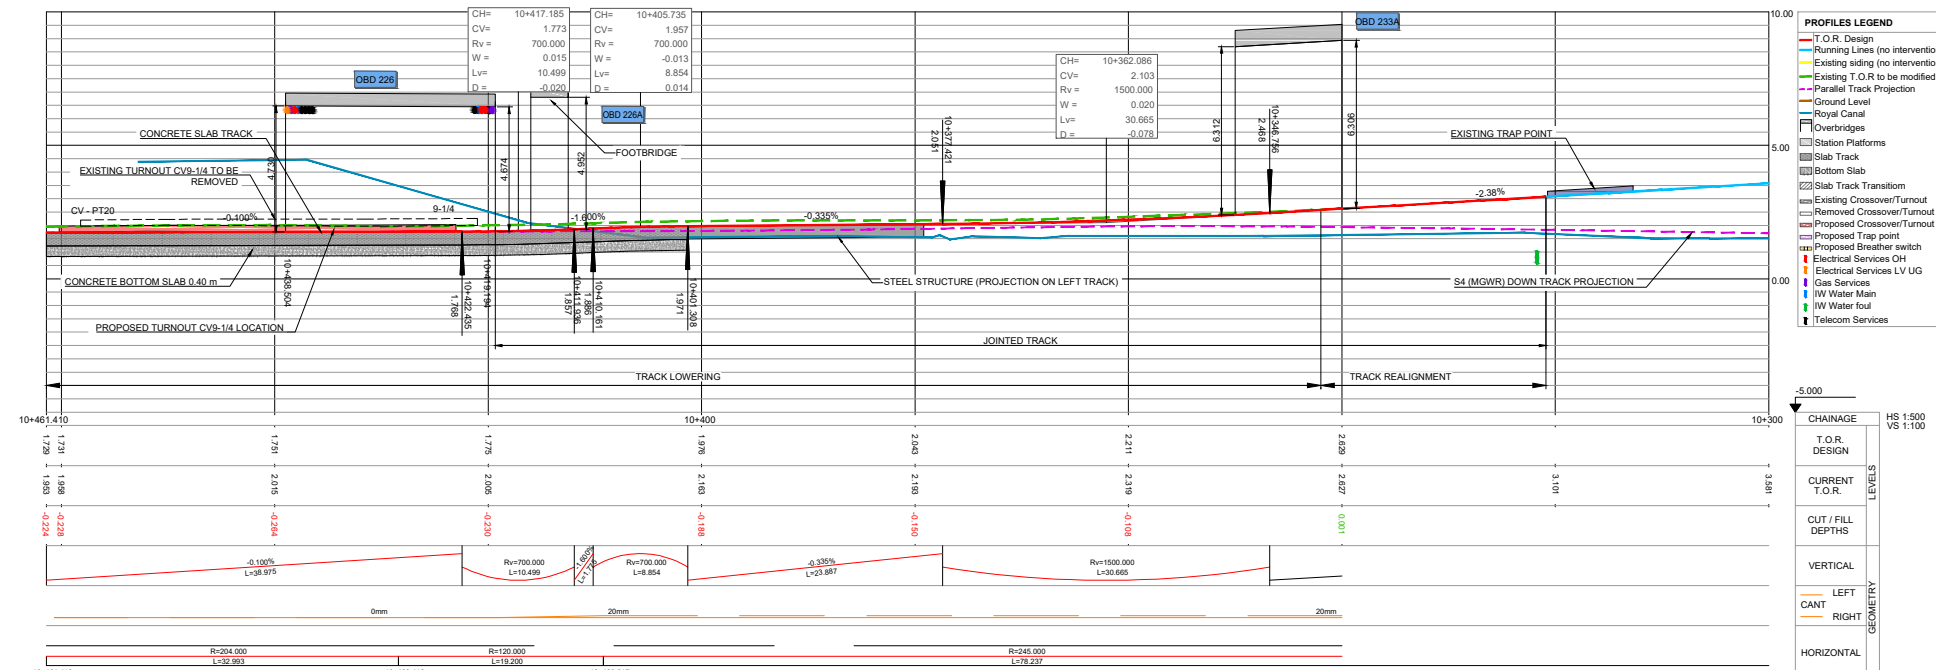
| CH= | 10+417.185 |
|---|---|
| CV= | 1.773 |
| Rv = | 700.000 |
| W = | 0.015 |
| Lv= | 10.499 |
| D = | -0.020 |

| CH= | 10+405.735 |
|---|---|
| CV= | 1.957 |
| Rv = | 700.000 |
| W = | -0.013 |
| Lv= | 8.854 |
| D = | 0.014 |

| CH= | 10+362.086 |
|---|---|
| CV= | 2.103 |
| Rv = | 1500.000 |
| W = | 0.020 |
| Lv= | 30.665 |
| D = | -0.078 |

OBD 233A

OBD 226

OBD 226A

10.00

PROFILES LEGEND
T.O.R. Design
Running Lines (no interventio
Existing siding (no interventio
Existing T.O.R to be modified
Parallel Track Projection
Ground Level
Royal Canal
Overbridges
Station Platforms
Slab Track
Bottom Slab
Slab Track Transitiom
Existing Crossover/Turnout
Removed Crossover/Turnout
Proposed Crossover/Turnout
Proposed Trap point
Proposed Breather switch
Electrical Services OH
Electrical Services LV UG
Gas Services
IW Water Main
IW Water foul
Telecom Services

CONCRETE SLAB TRACK
FOOTBRIDGE
EXISTING TRAP POINT
EXISTING TURNOUT CV9-1/4 TO BE REMOVED
CV - PT20
-0.100%
9-1/4
-1.600%
-0.335%
-2.38%
4.674
4.674
4.952
2.051
10+377.421
6.312
2.468
10+346.796
6.306
5.00
0.00
CONCRETE BOTTOM SLAB 0.40 m
STEEL STRUCTURE (PROJECTION ON LEFT TRACK)
S4 (MGWR) DOWN TRACK PROJECTION
PROPOSED TURNOUT CV9-1/4 LOCATION
10+408.504
1.768
10+422.435
10+419.194
10+411.936
1.857
10+410.161
1.971
10+401.308
JOINTED TRACK
TRACK LOWERING
TRACK REALIGNMENT
-5.000
10+461.410
10+400
10+300
CHAINAGE
HS 1:500
VS 1:100

T.O.R. DESIGN: 1.729 1.731 1.751 1.775 1.976 2.043 2.211 2.629
CURRENT T.O.R.: 1.953 1.958 2.015 2.005 2.163 2.193 2.319 2.627 3.101 3.581
LEVELS
CUT / FILL DEPTHS: -0.224 -0.228 -0.264 -0.230 -0.188 -0.150 -0.108 0.001

VERTICAL: -0.100% L=38.975; Rv=700.000 L=10.499; -1.600% L=1.772; Rv=700.000 L=8.854; -0.335% L=23.887; Rv=1500.000 L=30.665

CANT: LEFT RIGHT; 0mm 20mm 20mm
GEOMETRY

HORIZONTAL: R=204.000 L=32.993; R=120.000 L=19.200; R=245.000 L=78.237